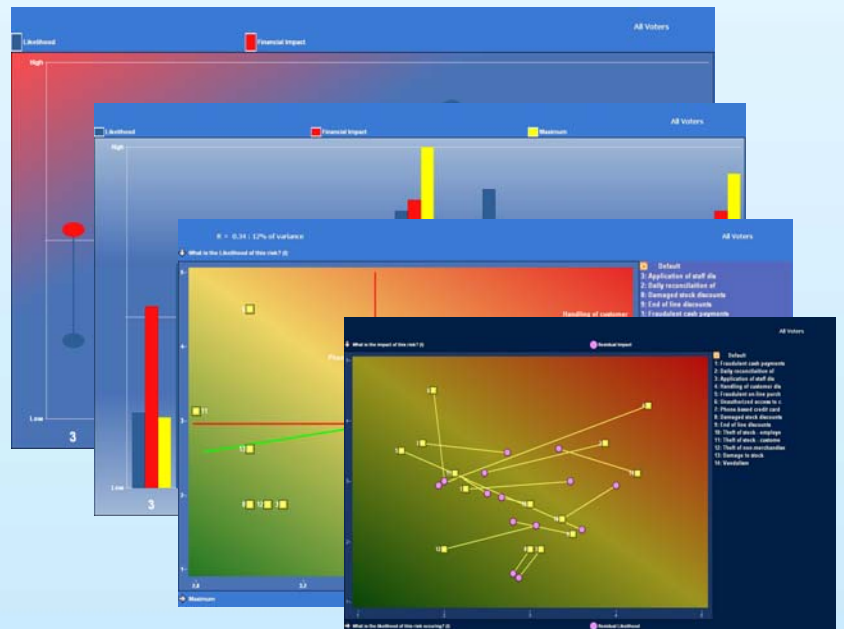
All Voters
Likelihood
Financial Impact
High
Low
3

All Voters
Likelihood
Financial Impact
Maximum
High
Low
3

R = 0.34 : 12% of variance
All Voters
What is the Likelihood of this risk?
Default
3: Application of staff dis
2: Daily reconciliation of
8: Damaged stock discounts
9: End of line discounts
1: Fraudulent cash payments
Handling of customer
11
13
8
12
3
Maximum

All Voters
What is the impact of this risk?
Residual Impact
Default
1: Fraudulent cash payments
2: Daily reconciliation of
3: Application of staff dis
4: Handling of customer dis
5: Fraudulent on-line purch
6: Unauthorized access to c
7: Phone based credit card
8: Damaged stock discounts
9: End of line discounts
10: Theft of stock - employe
11: Theft of stock - custome
12: Theft of own merchandise
13: Damage to stock
14: Vandalism
What is the likelihood of this risk occurring?
Residual Likelihood